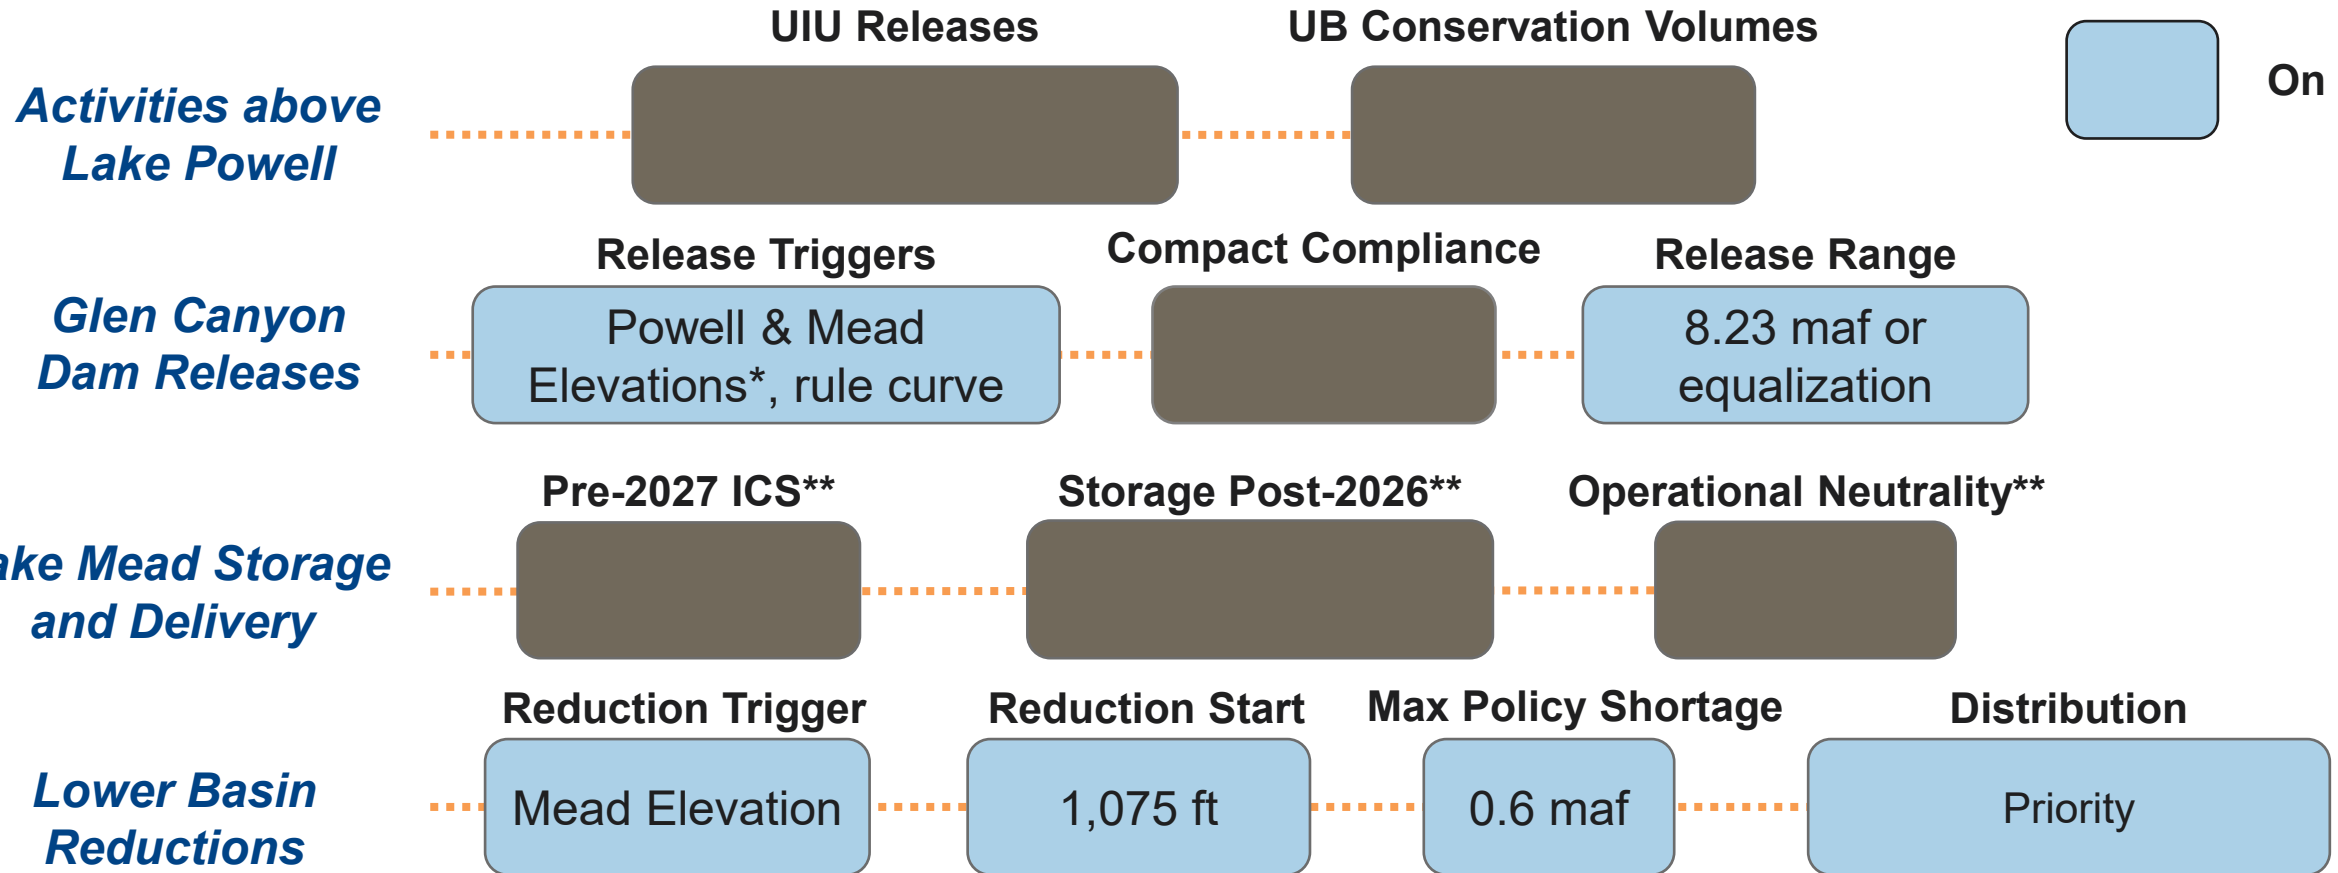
UIU Releases

UB Conservation Volumes

On

Activities above Lake Powell

Release Triggers

Compact Compliance

Release Range

Glen Canyon Dam Releases

Powell & Mead Elevations*, rule curve

8.23 maf or equalization

Pre-2027 ICS**

Storage Post-2026**

Operational Neutrality**

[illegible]ake Mead Storage and Delivery

Reduction Trigger

Reduction Start

Max Policy Shortage

Distribution

Lower Basin Reductions

Mead Elevation

1,075 ft

0.6 maf

Priority